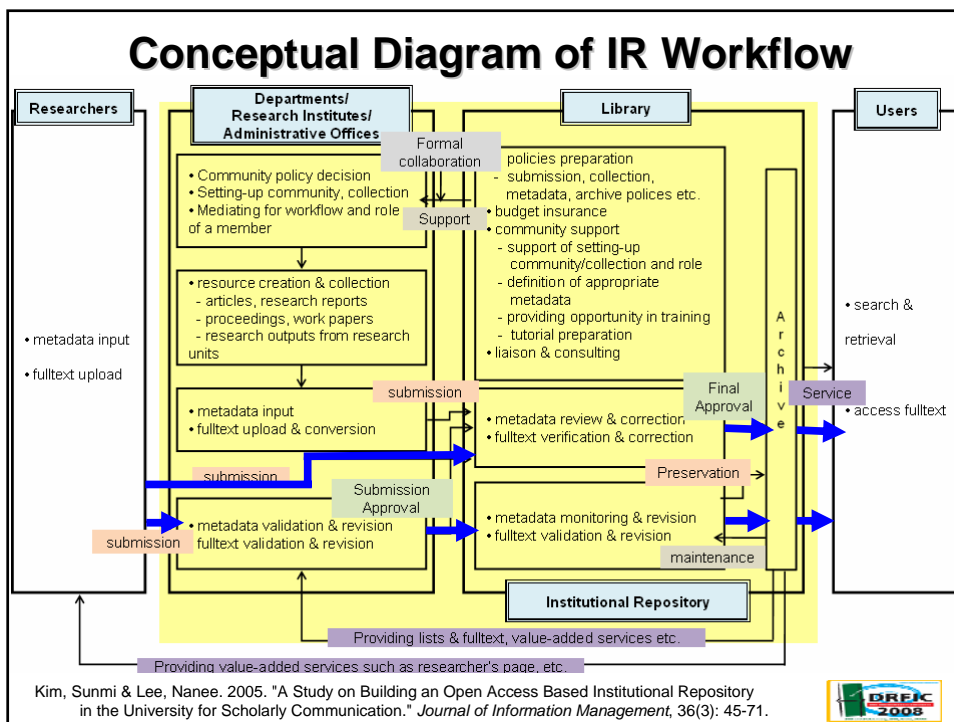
Conceptual Diagram of IR Workflow

Researchers

Departments/ Research Institutes/ Administrative Offices

Library

Users

Formal collaboration

Support

• Community policy decision
• Setting-up community, collection
• Mediating for workflow and role of a member

• resource creation & collection
- articles, research reports
- proceedings, work papers
- research outputs from research units

• metadata input
• fulltext upload & conversion

• metadata validation & revision
fulltext validation & revision

• policies preparation
- submission, collection, metadata, archive polices etc.
• budget insurance
• community support
- support of setting-up community/collection and role
- definition of appropriate metadata
- providing opportunity in training
- tutorial preparation
• liaison & consulting

• metadata review & correction
• fulltext verification & correction

• metadata monitoring & revision
• fulltext validation & revision

Archive

• metadata input

• fulltext upload

submission

submission

submission

Submission Approval

Final Approval

Preservation

maintenance

Service

• search & retrieval

• access fulltext

Institutional Repository

Providing lists & fulltext, value-added services etc.

Providing value-added services such as researcher's page, etc.

Kim, Sunmi & Lee, Nanee. 2005. "A Study on Building an Open Access Based Institutional Repository in the University for Scholarly Communication." Journal of Information Management, 36(3): 45-71.

DRFIC 2008